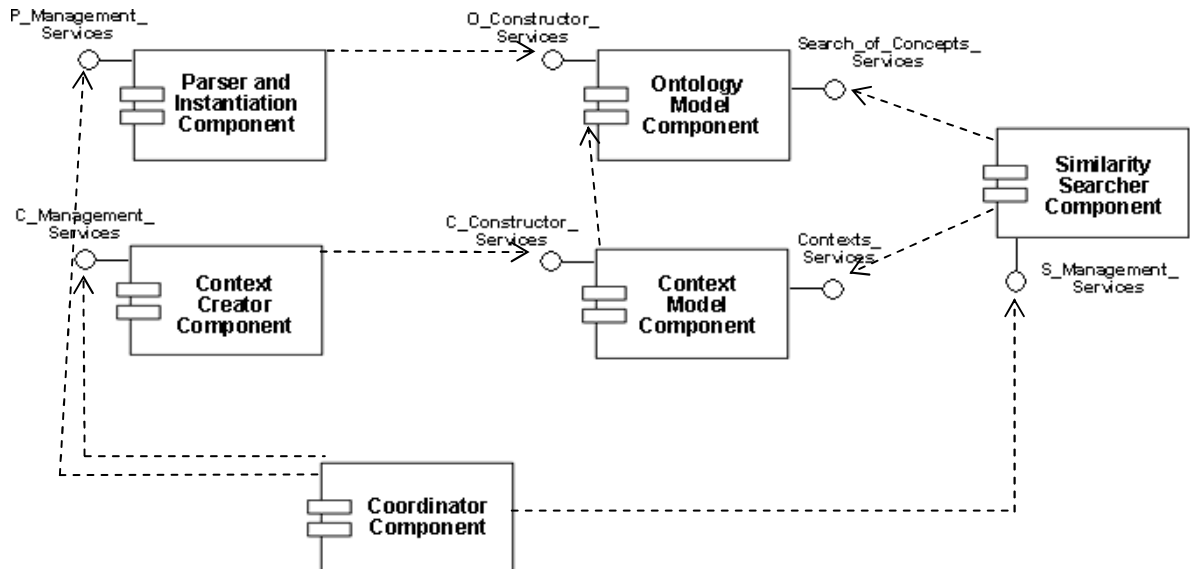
P_Management_ Services

Parser and Instantiation Component

O_Constructor_ Services

Ontology Model Component

Search_of_Concepts_ Services

Similarity Searcher Component

C_Management_ Services

Context Creator Component

C_Constructor_ Services

Context Model Component

Contexts_ Services

S_Management_ Services

Coordinator Component